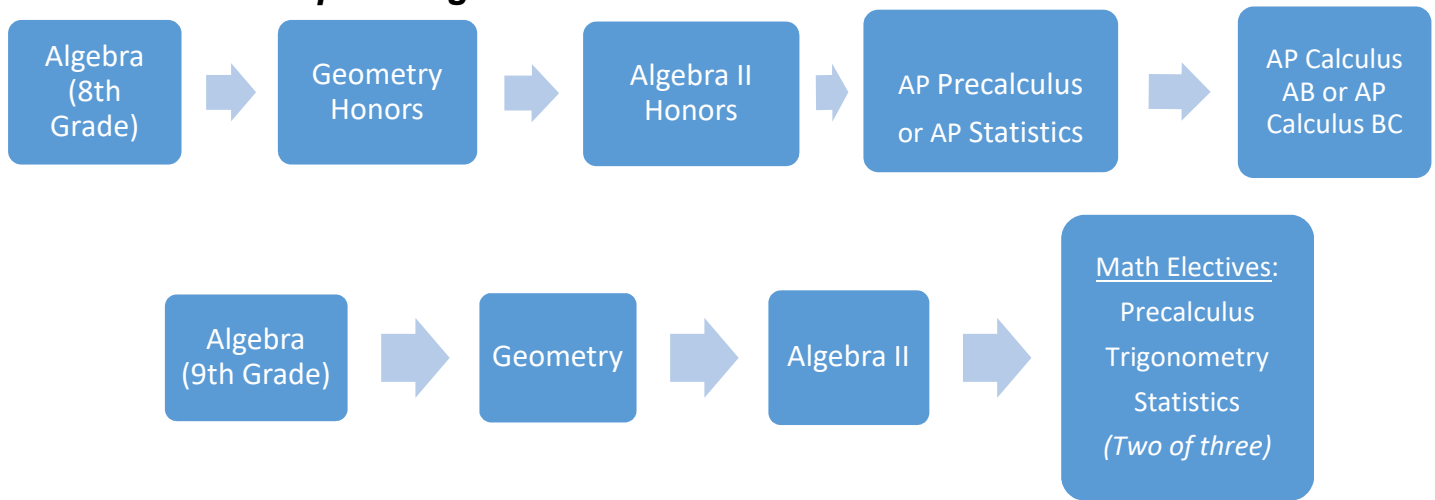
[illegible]

Algebra (8th Grade)

Geometry Honors

Algebra II Honors

AP Precalculus or AP Statistics

AP Calculus AB or AP Calculus BC

Algebra (9th Grade)

Geometry

Algebra II

Math Electives:
Precalculus
Trigonometry
Statistics
*(Two of three)*